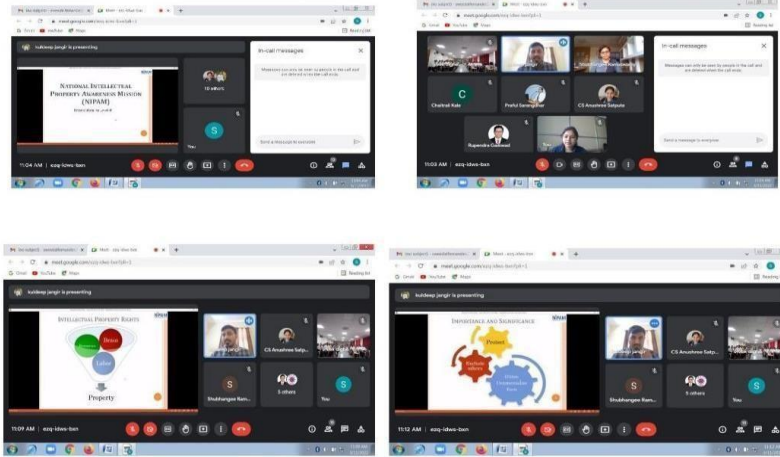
kuldeep jangir is presenting

NATIONAL INTELLECTUAL PROPERTY AWARENESS MISSION (NIPAM)

10 others

You

S

In-call messages

Messages can only be seen by people in the call and are deleted when the call ends

Send a message to everyone

11:04 AM | ezq-idws-bxn

In-call messages

Messages can only be seen by people in the call and are deleted when the call ends

Chaitrali Kale

Praful Sarangdhar

CS Anushree Satpute

Rupendra Gaikwad

You

Send a message to everyone

11:03 AM | ezq-idws-bxn

kuldeep jangir is presenting

INTELLECTUAL PROPERTY RIGHTS

Brain

Talent

Property

CS Anushree Satp...

Shubhangee Ran...

5 others

You

11:09 AM | ezq-idws-bxn

kuldeep jangir is presenting

IMPORTANCE AND SIGNIFICANCE

Protect

CS Anushree Satp...

Shubhangee Ran...

5 others

You

11:12 AM | ezq-idws-bxn